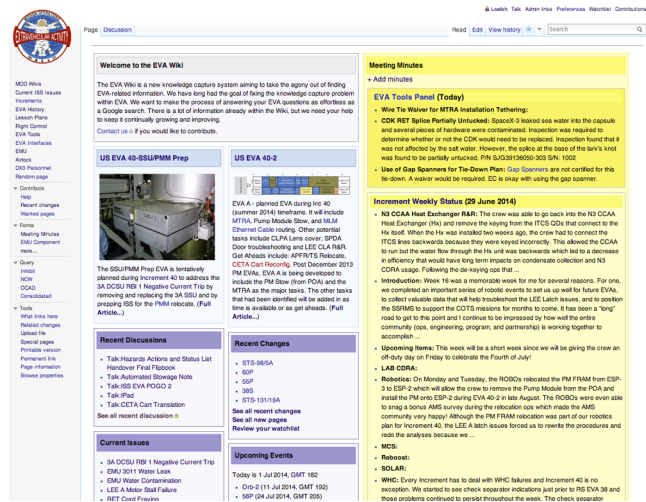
Lwelsh Talk Admin links Preferences Watchlist Contributions

Page Discussion

Read Edit View history Search

MOD Wikis
Current ISS Issues
Increments
EVA History
Lesson Plans
Flight Control
EVA Tools
EVA Interfaces
EMU
Airlock
DX3 Personnel
Random page

Contribute
Help
Recent changes
Wanted pages

Forms
Meeting Minutes
EMU Component

Query
Inhibit
NCW
CCAD
Consolidated

Tools
What links here
Related changes
Upload file
Special pages
Printable version
Permanent link
Page information
Browse properties

Welcome to the EVA Wiki

The EVA Wiki is a new knowledge capture system aiming to take the agony out of finding EVA-related information. We have long had the goal of fixing the knowledge capture problem within EVA. We want to make the process of answering your EVA questions as effortless as a Google search. There is a lot of information already within the Wiki, but we need your help to keep it continually growing and improving.

Contact us if you would like to contribute.

US EVA 40-SSU/PMM Prep

The SSU/PMM Prep EVA is tentatively planned during Increment 40 to address the 3A DCSU RBI 1 Negative Current Trip by removing and replacing the 3A SSU and by prepping ISS for the PMM relocate. (Full Article...)

US EVA 40-2

EVA A - planned EVA during Inc 40 (summer 2014) timeframe. It will include MTRA, Pump Module Stow, and MLM Ethernet Cable routing. Other potential tasks include CLPA Lens cover, SPDA Door troubleshooting and LEE CLA R&R. Get Aheads include: APFR/TS Relocate, CETA Cart Reconfig. Post December 2013 PM EVAs, EVA A is being developed to include the PM Stow (from POA) and the MTRA as the major tasks. The other tasks that have been identified will be added in as time is available or as get aheads. (Full Article...)

Recent Discussions

Talk:Hazards Actions and Status List Handover Final Flipbook
Talk:Automated Stowage Note
Talk:ISS EVA POGO 2
Talk:IPad
Talk:CETA Cart Translation
See all recent discussion

Recent Changes

STS-98/5A
60P
55P
36S
STS-131/19A
See all recent changes
See all new pages
Review your watchlist

Current Issues

3A DCSU RBI 1 Negative Current Trip
EMU 3011 Water Leak
EMU Water Contamination
LEE A Motor Stall Failure
RET Cord Fraying

Upcoming Events

Today is 1 Jul 2014, GMT 182
Orb-2 (11 Jul 2014, GMT 192)
56P (24 Jul 2014, GMT 205)

Meeting Minutes

+ Add minutes

EVA Tools Panel (Today)

Wire Tie Waiver for MTRA Installation Tethering:
CDK RET Splice Partially Unlaced: SpaceX-3 leaked sea water into the capsule and several pieces of hardware were contaminated. Inspection was required to determine whether or not the CDK would need to be replaced. Inspection found that it was not affected by the salt water. However, the splice at the base of the lark's knot was found to be partially unlaced. P/N SJG39136050-303 S/N: 1002
Use of Gap Spanners for Tie-Down Plan: Gap Spanners are not certified for this tie-down. A waiver would be required. EC is okay with using the gap spanner.

Increment Weekly Status (29 June 2014)

N3 CCAA Heat Exchanger R&R: The crew was able to go back into the N3 CCAA Heat Exchanger (Hx) and remove the keying from the ITCS QDs that connect to the Hx itself. When the Hx was installed two weeks ago, the crew had to connect the ITCS lines backwards because they were keyed incorrectly. This allowed the CCAA to run but the water flow through the Hx unit was backwards which led to a decrease in efficiency that would have long term impacts on condensate collection and N3 CDRA usage. Following the de-keying ops that ...
Introduction: Week 16 was a memorable week for me for several reasons. For one, we completed an important series of robotic events to set us up well for future EVAs, to collect valuable data that will help troubleshoot the LEE Latch issues, and to position the SSRMS to support the COTS missions for months to come. It has been a "long" road to get to this point and I continue to be impressed by how well the entire community (ops, engineering, program, and partnership) is working together to accomplish ...
Upcoming items: This week will be a short week since we will be giving the crew an off-duty day on Friday to celebrate the Fourth of July!
LAB CDRA:
Robotics: On Monday and Tuesday, the ROBOs relocated the PM FRAM from ESP-3 to ESP-2 which will allow the crew to remove the Pump Module from the POA and install the PM onto ESP-2 during EVA 40-2 in late August. The ROBOs were even able to snag a bonus AMS survey during the relocation ops which made the AMS community very happy! Although the PM FRAM relocation was part of our robotics plan for Increment 40, the LEE A latch issues forced us to rewrite the procedures and redo the analyses because we ...
MCS:
Reboost:
SOLAR:
WHC: Every Increment has to deal with WHC failures and Increment 40 is no exception. We started to see check separator indications just prior to RS EVA 38 and those problems continued to persist throughout the week. The check separator